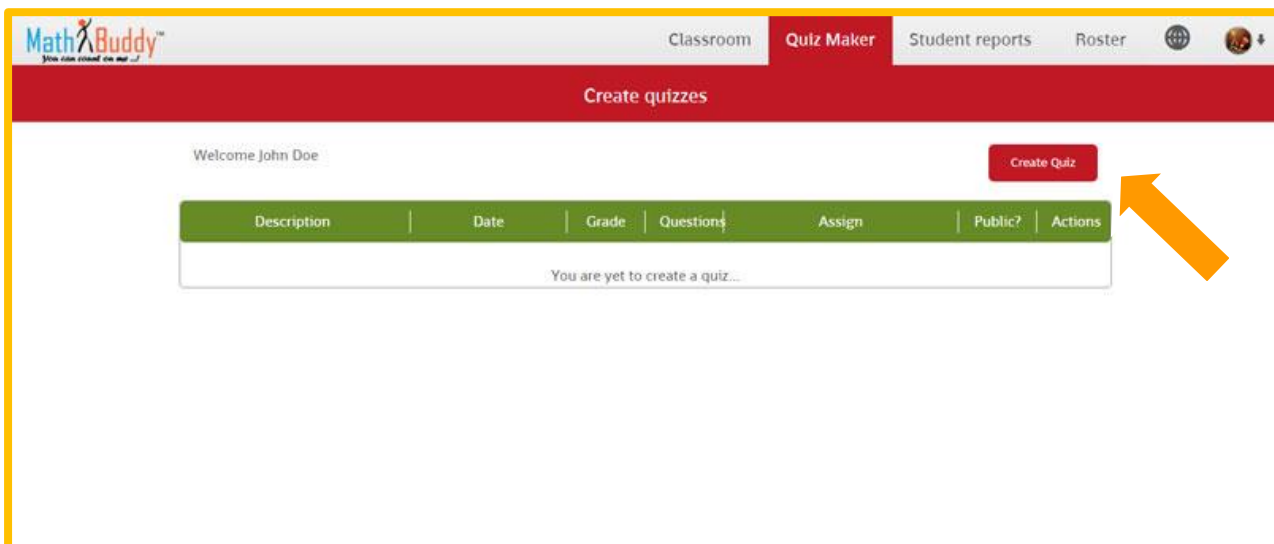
MathBuddy™
You can count on me...!

Classroom Quiz Maker Student reports Roster

Create quizzes

Welcome John Doe

Create Quiz

| Description | Date | Grade | Questions | Assign | Public? | Actions |
|---|---|---|---|---|---|---|
| You are yet to create a quiz... | | | | | | |